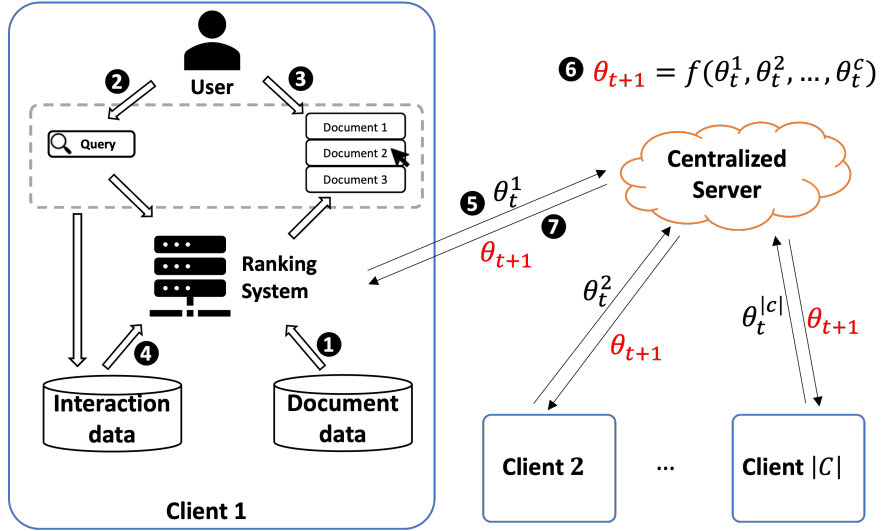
User

❷

❸

Query

Document 1

Document 2

Document 3

Ranking System

❹

❶

Interaction data

Document data

Client 1

❻ $\theta_{t+1} = f(\theta_t^1, \theta_t^2, \ldots, \theta_t^c)$

Centralized Server

❺ $\theta_t^1$

❼

$\theta_{t+1}$

$\theta_t^2$

$\theta_{t+1}$

$\theta_t^{|c|}$

$\theta_{t+1}$

Client 2

...

Client $|C|$